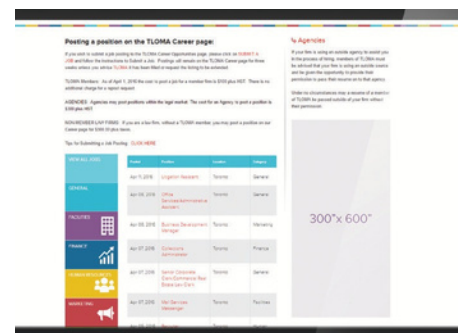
Posting a position on the TLOMA Career page:

If you wish to submit a job posting to the TLOMA Career Opportunities page, please click on SUBMIT A JOB and follow the instructions to Submit a Job. Postings will remain on the TLOMA Career page for three weeks unless you advise TLOMA it has been filled or request the listing to be extended.

TLOMA Members: As of April 1, 2016 the cost to post a job for a member firm is $100 plus HST. There is no additional charge for a repost request.

AGENCIES: Agencies may post positions within the legal market. The cost for an Agency to post a position is $300 plus HST.

NON-MEMBER LAW FIRMS: If you are a law firm, without a TLOMA member, you may post a position on our Career page for $300.00 plus taxes.

Tips for Submitting a Job Posting: CLICK HERE

| | Posted | Position | Location | Category |
|---|---|---|---|---|
| VIEW ALL JOBS | Apr 11, 2016 | Litigation Assistant | Toronto | General |
| GENERAL | Apr 08, 2016 | Office Services/Administrative Assistant | Toronto | General |
| FACILITIES | Apr 08, 2016 | Business Development Manager | Toronto | Marketing |
| FINANCE | Apr 07, 2016 | Collections Administrator | Toronto | Finance |
| HUMAN RESOURCES | Apr 07, 2016 | Senior Corporate Clerk/Commercial Real Estate Law Clerk | Toronto | General |
| MARKETING | Apr 07, 2016 | Mail Services Messenger | Toronto | Facilities |

% Agencies

If your firm is using an outside agency to assist you in the process of hiring, members of TLOMA must be advised that your firm is using an outside source and has given the opportunity to provide their permission to pass their resumes on to that agency.

Under no circumstances may a resume of a member of TLOMA be passed outside of your firm without their permission.

300"x 600"